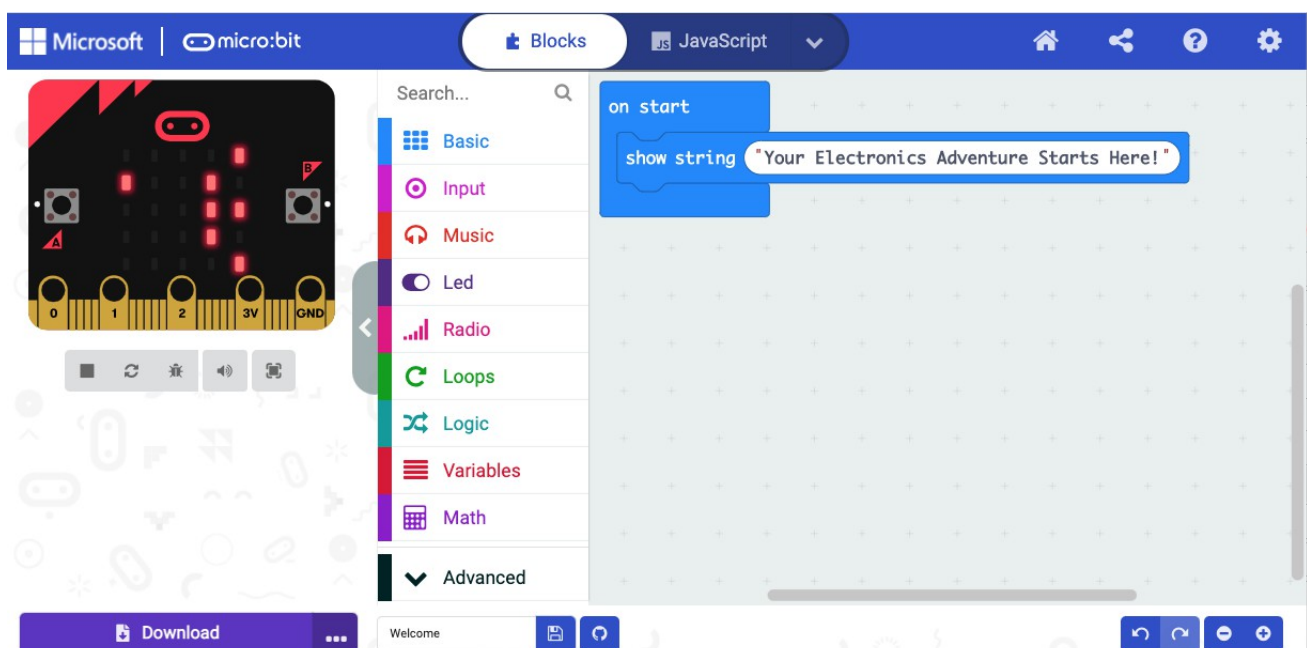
Microsoft | micro:bit

Blocks
JS JavaScript

A
B
0
1
2
3V
GND

Search...
Basic
Input
Music
Led
Radio
Loops
Logic
Variables
Math
Advanced

on start
show string "Your Electronics Adventure Starts Here!"

Download
...
Welcome